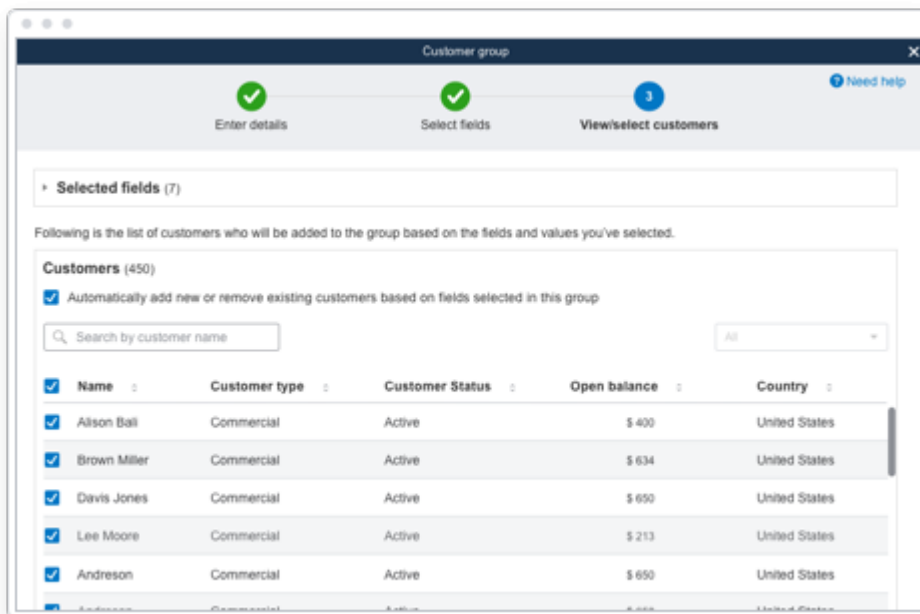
Customer group

Need help

Enter details

Select fields

3

View/select customers

Selected fields (7)

Following is the list of customers who will be added to the group based on the fields and values you've selected.

Customers (450)

Automatically add new or remove existing customers based on fields selected in this group

Search by customer name

All

| Name | Customer type | Customer Status | Open balance | Country |
|---|---|---|---|---|
| Alison Bali | Commercial | Active | $ 400 | United States |
| Brown Miller | Commercial | Active | $ 634 | United States |
| Davis Jones | Commercial | Active | $ 650 | United States |
| Lee Moore | Commercial | Active | $ 213 | United States |
| Andreson | Commercial | Active | $ 650 | United States |
| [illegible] | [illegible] | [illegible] | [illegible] | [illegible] |